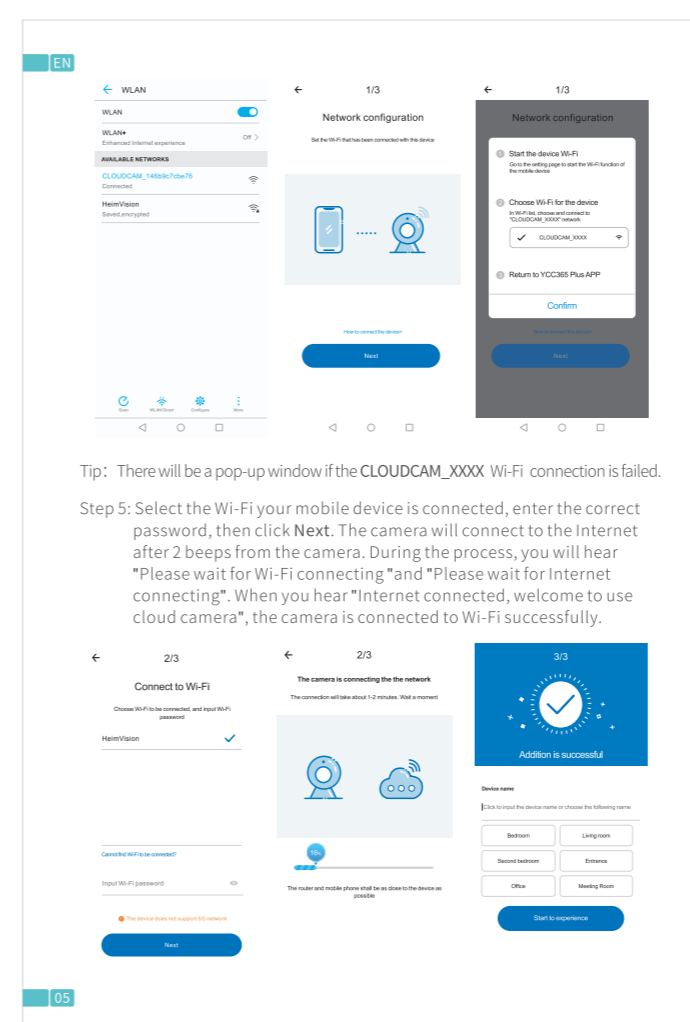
EN

WLAN

WLAN

WLAN+
Enhanced Internet experience
Off >

AVAILABLE NETWORKS

CLOUDCAM_146b9c7cbe76
Connected

HeimVision
Saved,encrypted

Scan WLAN Direct Configure More

1/3

Network configuration

Set the Wi-Fi that has been connected with this device

How to connect the device?

Next

1/3

Network configuration

1 Start the device Wi-Fi
Go to the setting page to start the Wi-Fi function of the mobile device

2 Choose Wi-Fi for the device
In Wi-Fi list, choose and connect to "CLOUDCAM_XXXX" network

CLOUDCAM_XXXX

3 Return to YCC365 Plus APP

Confirm

Next

Tip: There will be a pop-up window if the CLOUDCAM_XXXX Wi-Fi connection is failed.

Step 5: Select the Wi-Fi your mobile device is connected, enter the correct password, then click Next. The camera will connect to the Internet after 2 beeps from the camera. During the process, you will hear "Please wait for Wi-Fi connecting "and "Please wait for Internet connecting". When you hear "Internet connected, welcome to use cloud camera", the camera is connected to Wi-Fi successfully.

2/3

Connect to Wi-Fi

Choose Wi-Fi to be connected, and input Wi-Fi password

HeimVision

Cannot find Wi-Fi to be connected?

Input Wi-Fi password

The device does not support 5G network

Next

2/3

The camera is connecting the the network

The connection will take about 1~2 minutes. Wait a moment

15%

The router and mobile phone shall be as close to the device as possible

3/3

Addition is successful

Device name

Click to input the device name or choose the following name

| Bedroom | Living room |
|---|---|
| Second bedroom | Entrance |
| Office | Meeting Room |

Start to experience

05